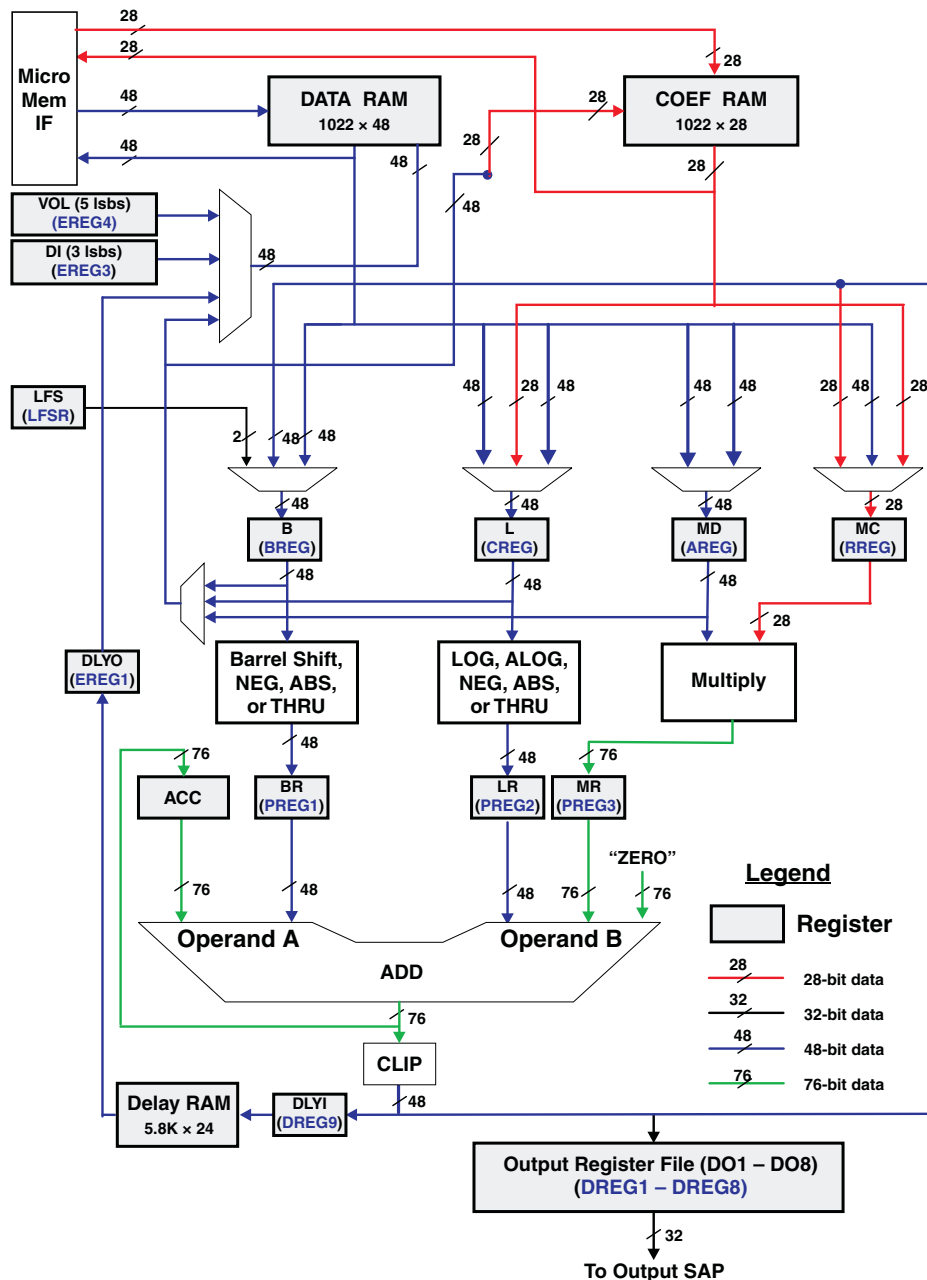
28
28
Micro Mem IF
48
DATA RAM
1022 × 48
28
COEF RAM
1022 × 28
28
48
28
48
28
VOL (5 lsbs)
(EREG4)
DI (3 lsbs)
(EREG3)
48
48
LFS
(LFSR)
48
28
48
48
48
28
48
28
2
48
48
48
48
48
28
B
(BREG)
L
(CREG)
MD
(AREG)
MC
(RREG)
48
48
48
28
DLYO
(EREG1)
Barrel Shift, NEG, ABS, or THRU
LOG, ALOG, NEG, ABS, or THRU
Multiply
48
76
48
76
ACC
BR
(PREG1)
LR
(PREG2)
MR
(PREG3)
"ZERO"
Legend
76
48
48
76
76
Register
Operand A
Operand B
ADD
28
28-bit data
32
32-bit data
48
48-bit data
76
76-bit data
76
CLIP
Delay RAM
5.8K × 24
DLYI
(DREG9)
48
Output Register File (DO1 – DO8)
(DREG1 – DREG8)
32
To Output SAP